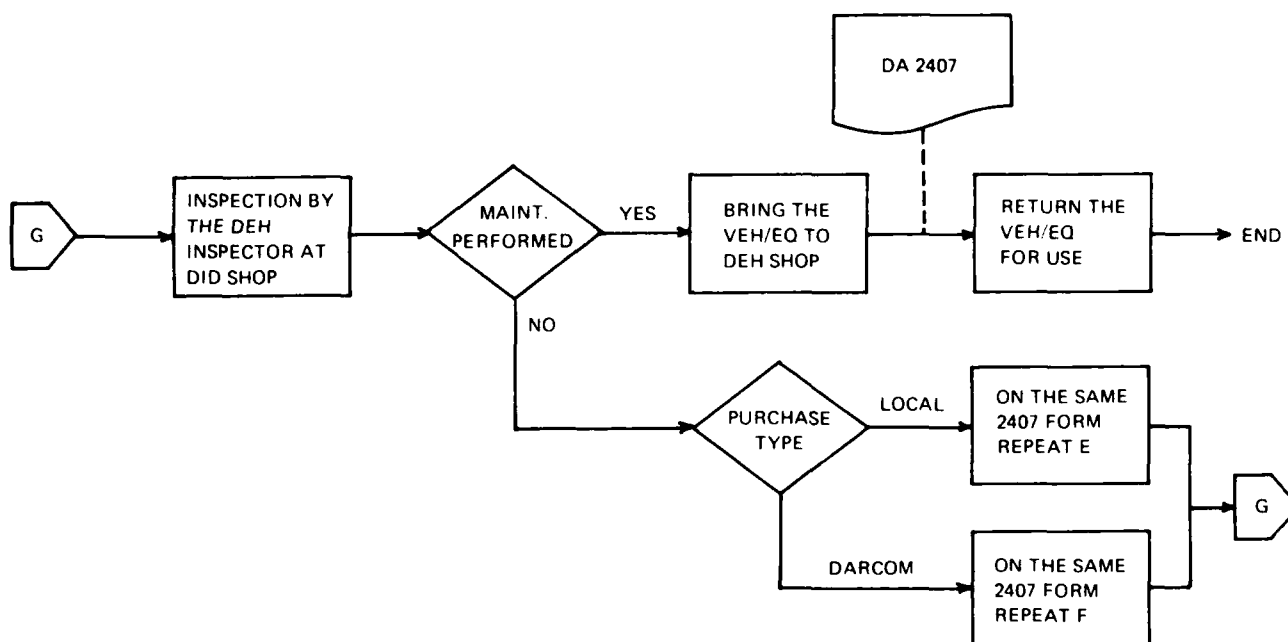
DA 2407

G

INSPECTION BY THE DEH INSPECTOR AT DID SHOP

MAINT. PERFORMED

YES

BRING THE VEH/EQ TO DEH SHOP

RETURN THE VEH/EQ FOR USE

END

NO

PURCHASE TYPE

LOCAL

ON THE SAME 2407 FORM REPEAT E

DARCOM

ON THE SAME 2407 FORM REPEAT F

G